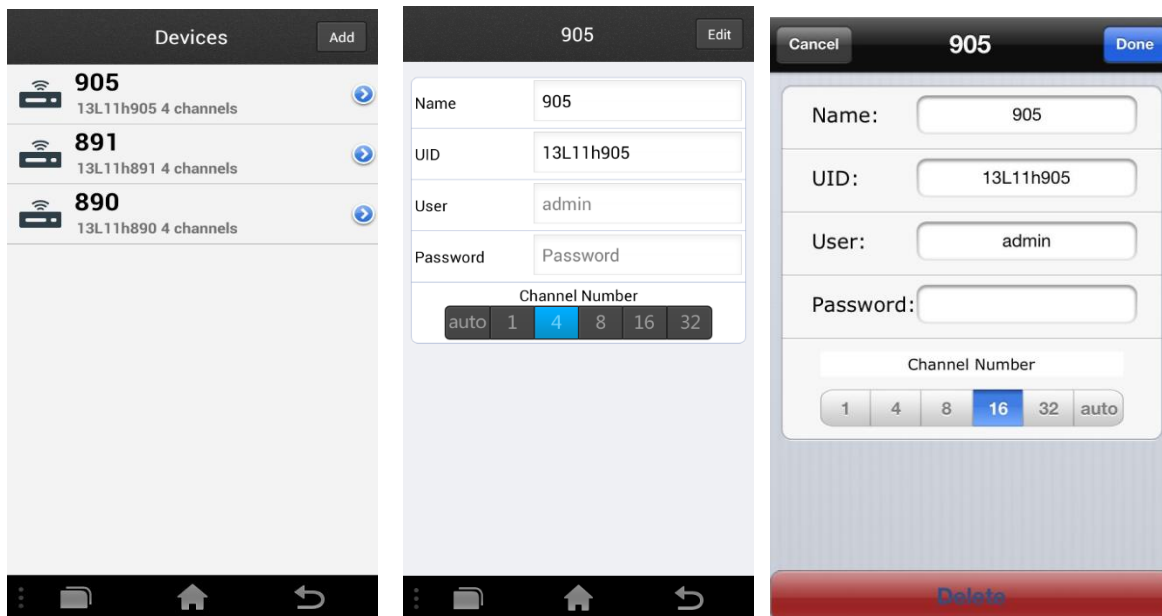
Devices
Add
905
13L11h905 4 channels
891
13L11h891 4 channels
890
13L11h890 4 channels

905
Edit
| Name | 905 |
|---|---|
| UID | 13L11h905 |
| User | admin |
| Password | Password |

Channel Number
auto 1 4 8 16 32

Cancel
905
Done
| Name: | 905 |
|---|---|
| UID: | 13L11h905 |
| User: | admin |
| Password: | |

Channel Number
1 4 8 16 32 auto
Delete